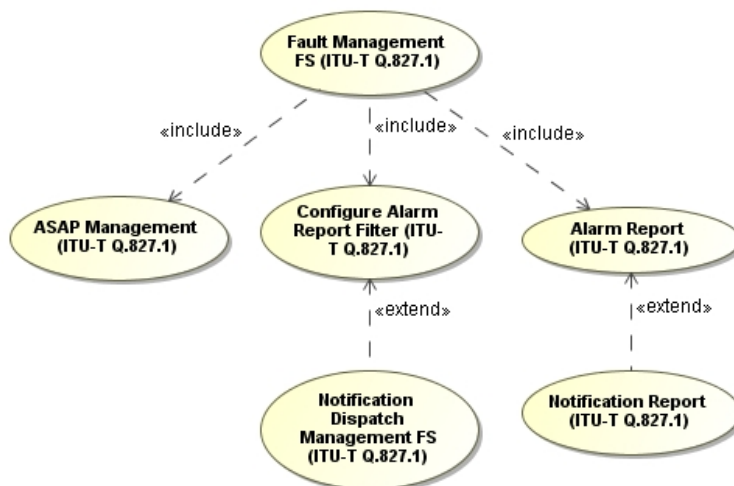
Fault Management FS (ITU-T Q.827.1)

«include»

«include»

«include»

ASAP Management (ITU-T Q.827.1)

Configure Alarm Report Filter (ITU-T Q.827.1)

Alarm Report (ITU-T Q.827.1)

«extend»

«extend»

Notification Dispatch Management FS (ITU-T Q.827.1)

Notification Report (ITU-T Q.827.1)